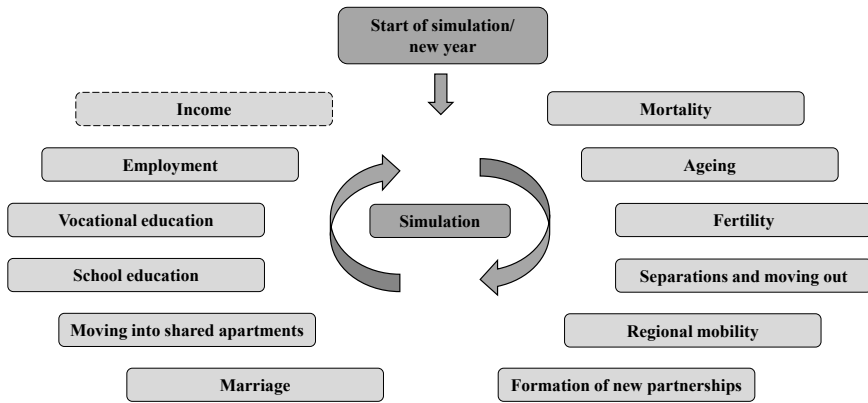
Start of simulation/ new year

Income

Employment

Vocational education

School education

Moving into shared apartments

Marriage

Simulation

Mortality

Ageing

Fertility

Separations and moving out

Regional mobility

Formation of new partnerships